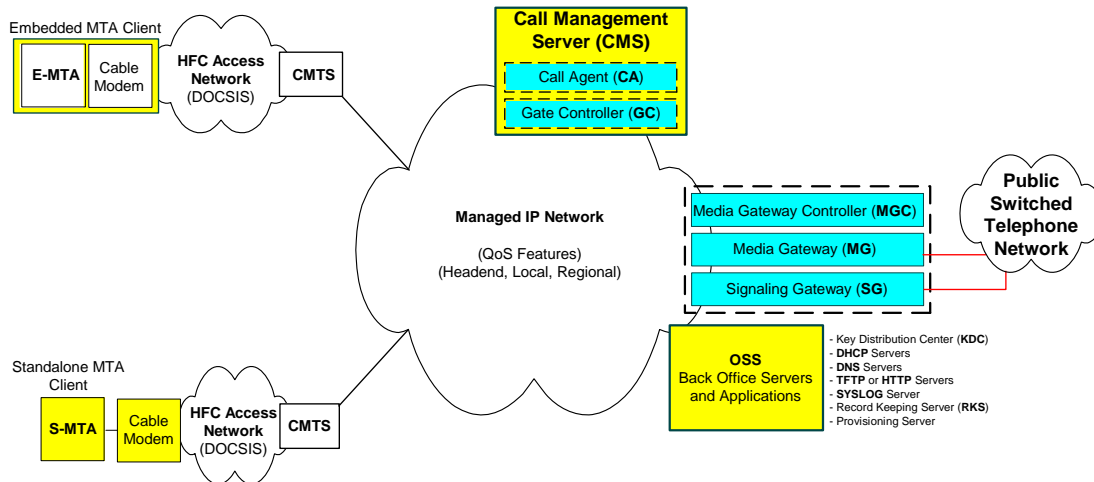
Embedded MTA Client

E-MTA

Cable Modem

HFC Access Network (DOCSIS)

CMTS

Call Management Server (CMS)

Call Agent (CA)

Gate Controller (GC)

Managed IP Network

(QoS Features)
(Headend, Local, Regional)

Media Gateway Controller (MGC)

Media Gateway (MG)

Signaling Gateway (SG)

Public Switched Telephone Network

Standalone MTA Client

S-MTA

Cable Modem

HFC Access Network (DOCSIS)

CMTS

OSS
Back Office Servers and Applications

- Key Distribution Center (KDC)
- DHCP Servers
- DNS Servers
- TFTP or HTTP Servers
- SYSLOG Server
- Record Keeping Server (RKS)
- Provisioning Server